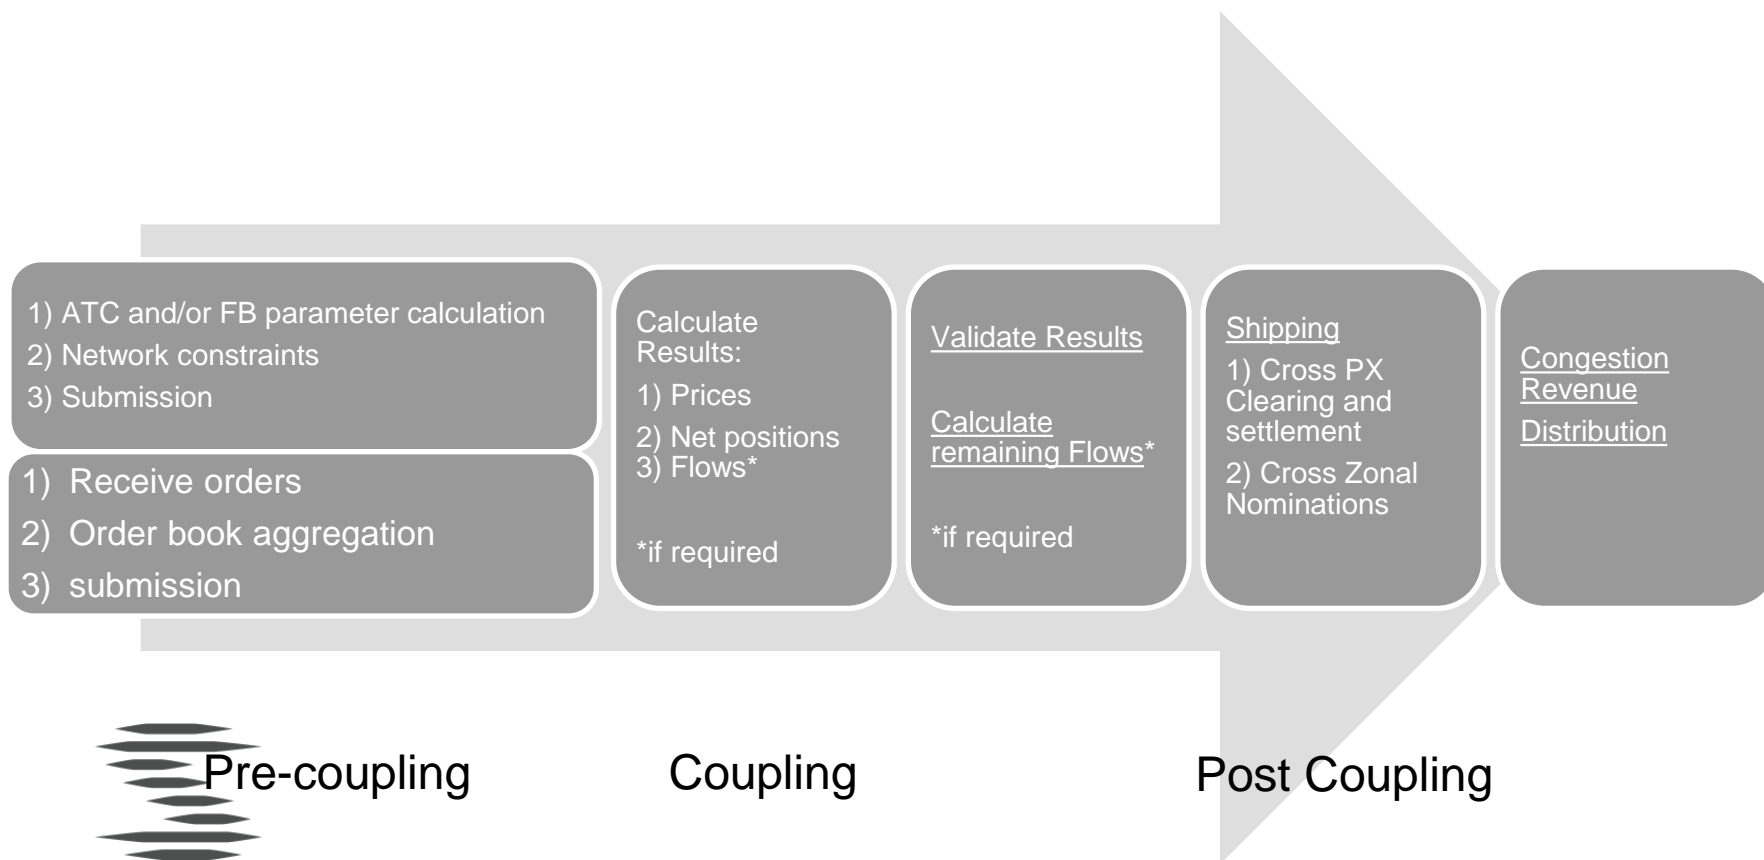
1) ATC and/or FB parameter calculation
2) Network constraints
3) Submission

1) Receive orders
2) Order book aggregation
3) submission

Calculate Results:
1) Prices
2) Net positions
3) Flows*

*if required

Validate Results

Calculate remaining Flows*

*if required

Shipping
1) Cross PX Clearing and settlement
2) Cross Zonal Nominations

Congestion Revenue
Distribution

Pre-coupling

Coupling

Post Coupling